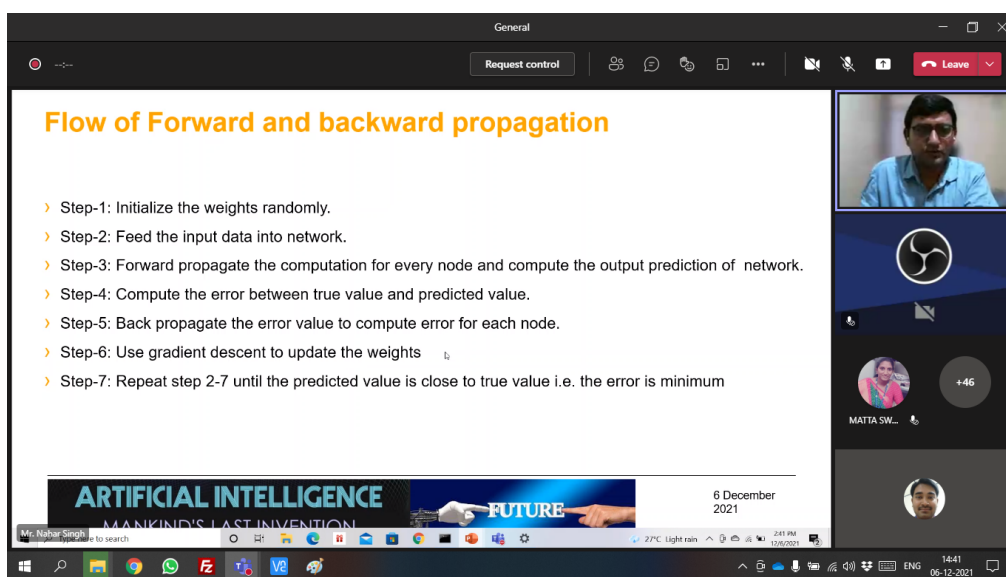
General

--:--

Request control

Leave

Flow of Forward and backward propagation

› Step-1: Initialize the weights randomly.

› Step-2: Feed the input data into network.

› Step-3: Forward propagate the computation for every node and compute the output prediction of network.

› Step-4: Compute the error between true value and predicted value.

› Step-5: Back propagate the error value to compute error for each node.

› Step-6: Use gradient descent to update the weights

› Step-7: Repeat step 2-7 until the predicted value is close to true value i.e. the error is minimum

ARTIFICIAL INTELLIGENCE

MANKIND'S LAST INVENTION

FUTURE

6 December 2021

Mr. Nahar Singh

Type here to search

27°C Light rain

2:41 PM 12/6/2021

MATTA SW...

+46

ENG

14:41 06-12-2021